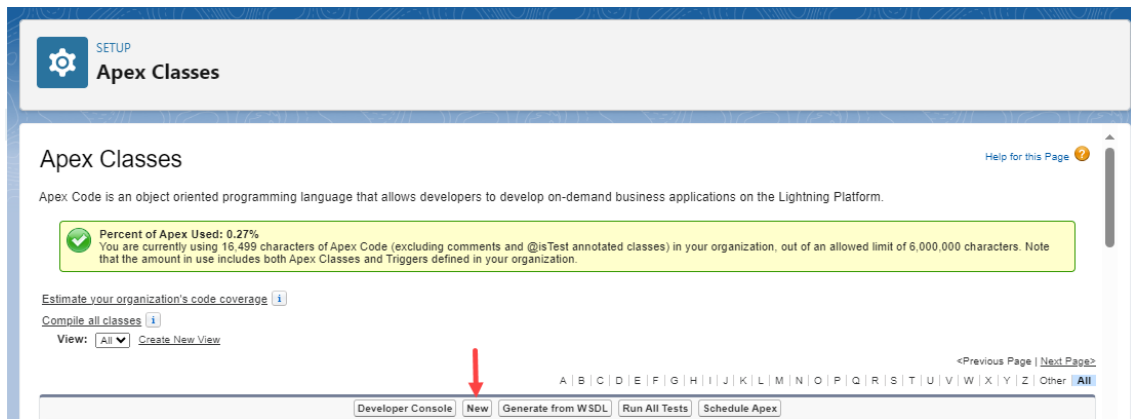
SETUP
Apex Classes

Apex Classes

Help for this Page

Apex Code is an object oriented programming language that allows developers to develop on-demand business applications on the Lightning Platform.

Percent of Apex Used: 0.27%
You are currently using 16,499 characters of Apex Code (excluding comments and @isTest annotated classes) in your organization, out of an allowed limit of 6,000,000 characters. Note that the amount in use includes both Apex Classes and Triggers defined in your organization.

Estimate your organization's code coverage

Compile all classes

View: All Create New View

<Previous Page | Next Page>

A | B | C | D | E | F | G | H | I | J | K | L | M | N | O | P | Q | R | S | T | U | V | W | X | Y | Z | Other All

Developer Console | New | Generate from WSDL | Run All Tests | Schedule Apex